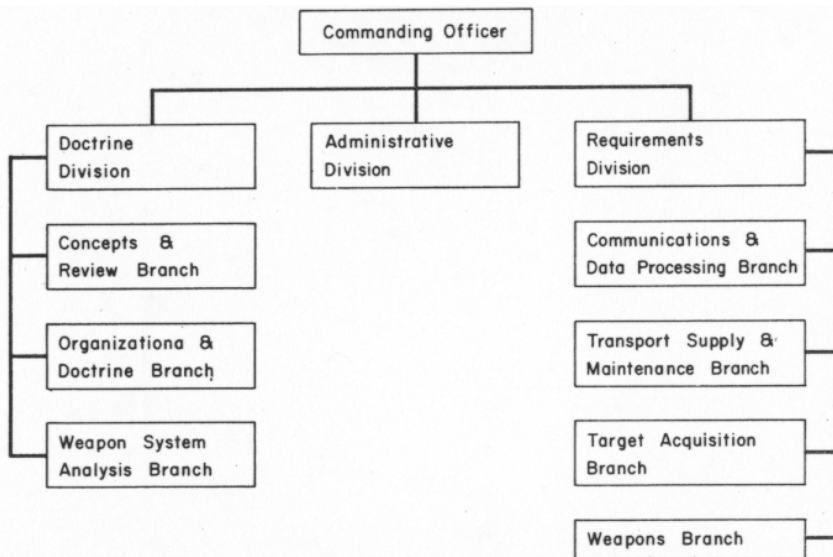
Commanding Officer

Doctrine Division

Administrative Division

Requirements Division

Concepts & Review Branch

Organizationa & Doctrine Branch

Weapon System Analysis Branch

Communications & Data Processing Branch

Transport Supply & Maintenance Branch

Target Acquisition Branch

Weapons Branch